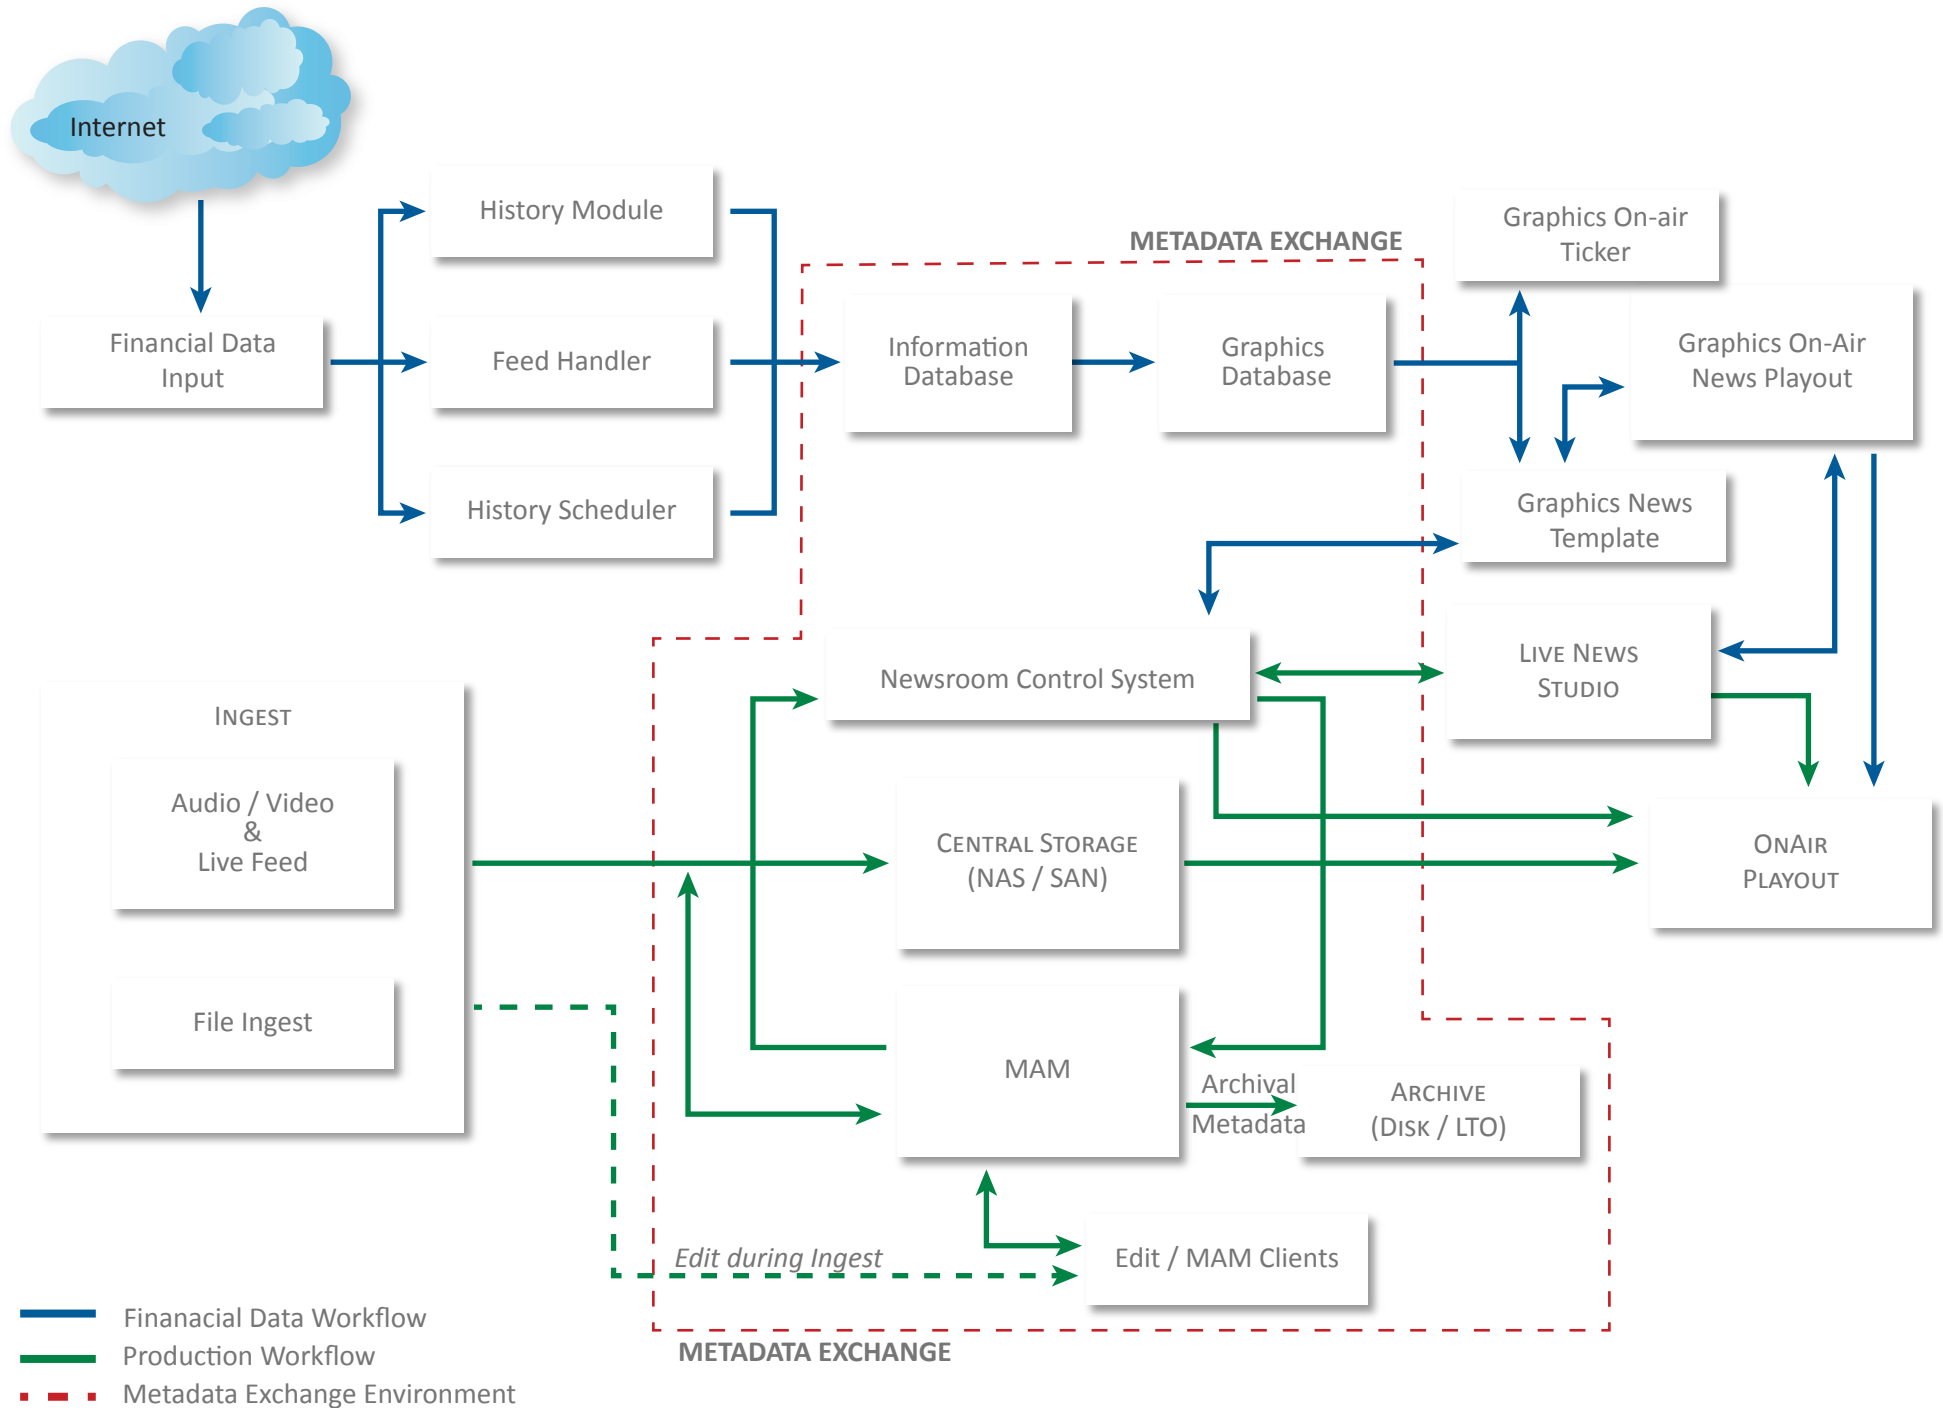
Internet

Financial Data Input

History Module

Feed Handler

History Scheduler

METADATA EXCHANGE

Information Database

Graphics Database

Graphics On-air Ticker

Graphics On-Air News Playout

Graphics News Template

Live News Studio

Newsroom Control System

Ingest

Audio / Video & Live Feed

File Ingest

Central Storage (NAS / SAN)

OnAir Playout

MAM

Archival Metadata

Archive (Disk / LTO)

Edit during Ingest

Edit / MAM Clients

METADATA EXCHANGE

Finanacial Data Workflow
Production Workflow
Metadata Exchange Environment